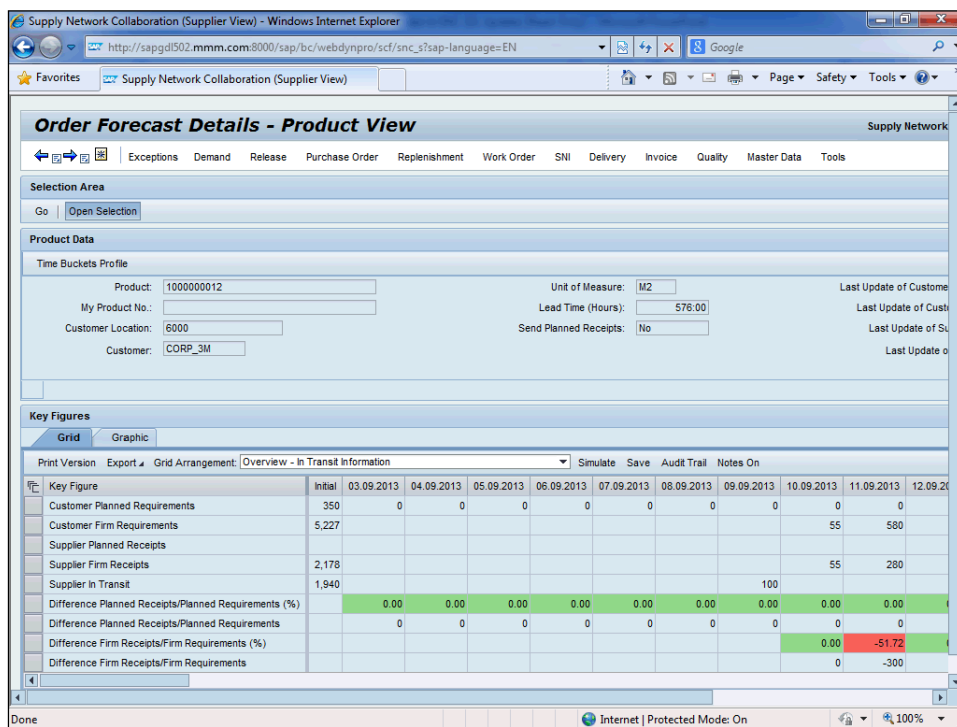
Supply Network Collaboration (Supplier View) - Windows Internet Explorer

http://sapgdl502.mmm.com:8000/sap/bc/webdynpro/scf/snc_s?sap-language=EN

Google

Favorites | Supply Network Collaboration (Supplier View)

Page ▾ Safety ▾ Tools ▾

Order Forecast Details - Product View

Supply Network

Exceptions Demand Release Purchase Order Replenishment Work Order SNI Delivery Invoice Quality Master Data Tools

Selection Area

Go | Open Selection

Product Data

Time Buckets Profile

Product: 1000000012
My Product No.:
Customer Location: 6000
Customer: CORP_3M

Unit of Measure: M2
Lead Time (Hours): 576:00
Send Planned Receipts: No

Last Update of Custome
Last Update of Cust
Last Update of Su
Last Update o

Key Figures

Grid | Graphic

Print Version Export ▴ Grid Arrangement: Overview - In Transit Information Simulate Save Audit Trail Notes On

| Key Figure | Initial | 03.09.2013 | 04.09.2013 | 05.09.2013 | 06.09.2013 | 07.09.2013 | 08.09.2013 | 09.09.2013 | 10.09.2013 | 11.09.2013 | 12.09.20 |
|---|---|---|---|---|---|---|---|---|---|---|---|
| Customer Planned Requirements | 350 | 0 | 0 | 0 | 0 | 0 | 0 | 0 | 0 | 0 | |
| Customer Firm Requirements | 5,227 | | | | | | | | 55 | 580 | |
| Supplier Planned Receipts | | | | | | | | | | | |
| Supplier Firm Receipts | 2,178 | | | | | | | | 55 | 280 | |
| Supplier In Transit | 1,940 | | | | | | | 100 | | | |
| Difference Planned Receipts/Planned Requirements (%) | | 0.00 | 0.00 | 0.00 | 0.00 | 0.00 | 0.00 | 0.00 | 0.00 | 0.00 | |
| Difference Planned Receipts/Planned Requirements | | 0 | 0 | 0 | 0 | 0 | 0 | 0 | 0 | 0 | |
| Difference Firm Receipts/Firm Requirements (%) | | | | | | | | | 0.00 | -51.72 | |
| Difference Firm Receipts/Firm Requirements | | | | | | | | | 0 | -300 | |

Done

Internet | Protected Mode: On

100%